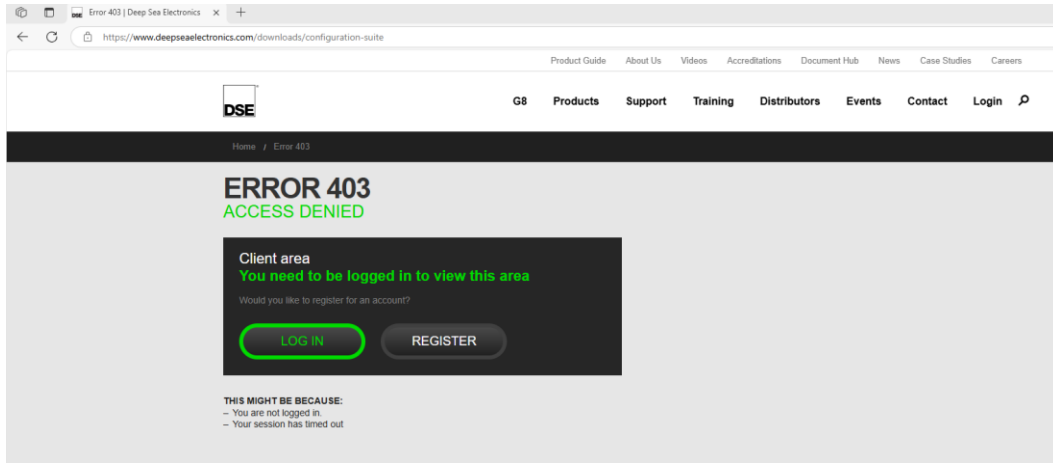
Error 403 | Deep Sea Electronics ×
+

https://www.deepseaelectronics.com/downloads/configuration-suite

Product Guide About Us Videos Accreditations Document Hub News Case Studies Careers

DSE

G8 Products Support Training Distributors Events Contact Login

Home / Error 403

ERROR 403
ACCESS DENIED

Client area
You need to be logged in to view this area

Would you like to register for an account?

LOG IN
REGISTER

THIS MIGHT BE BECAUSE:
– You are not logged in.
– Your session has timed out